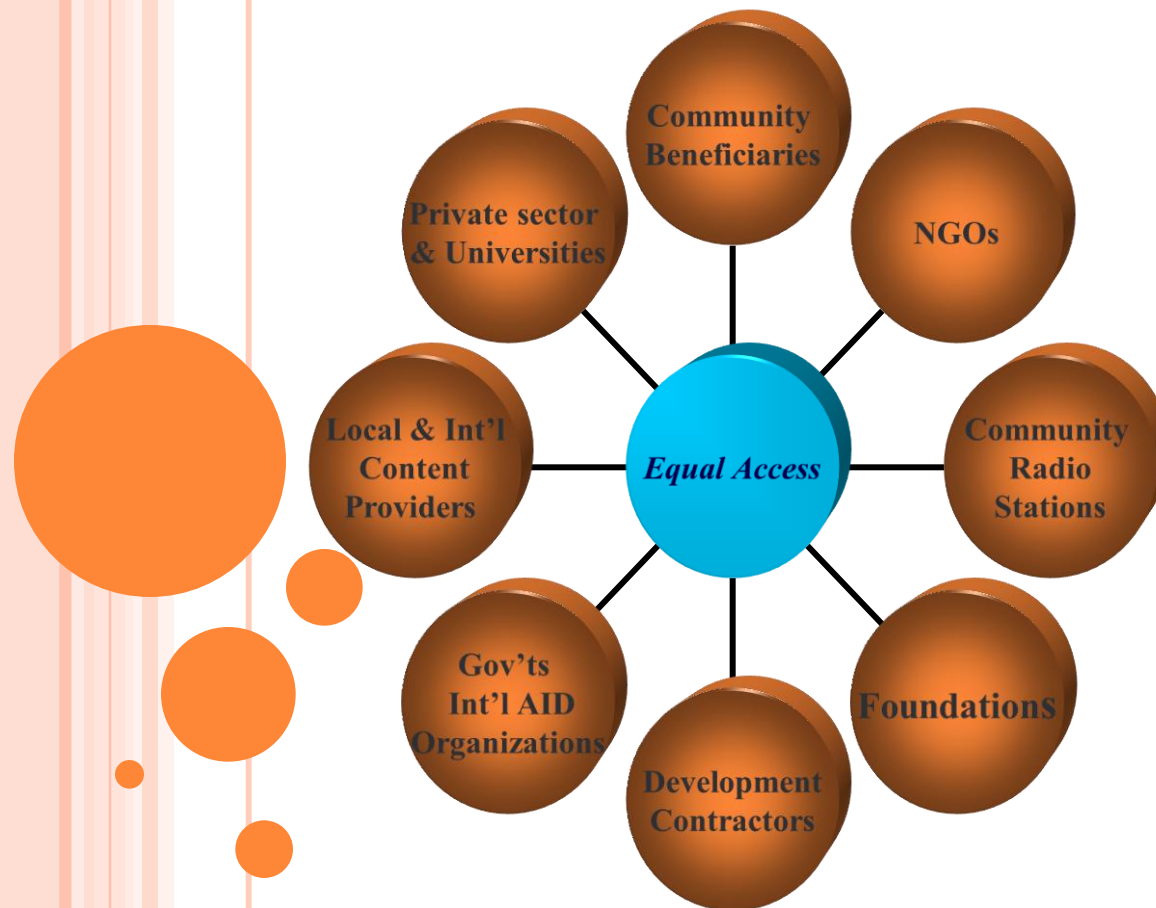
Community Beneficiaries

Private sector & Universities

NGOs

Local & Int'l Content Providers

Equal Access

Community Radio Stations

Gov'ts Int'l AID Organizations

Foundations

Development Contractors